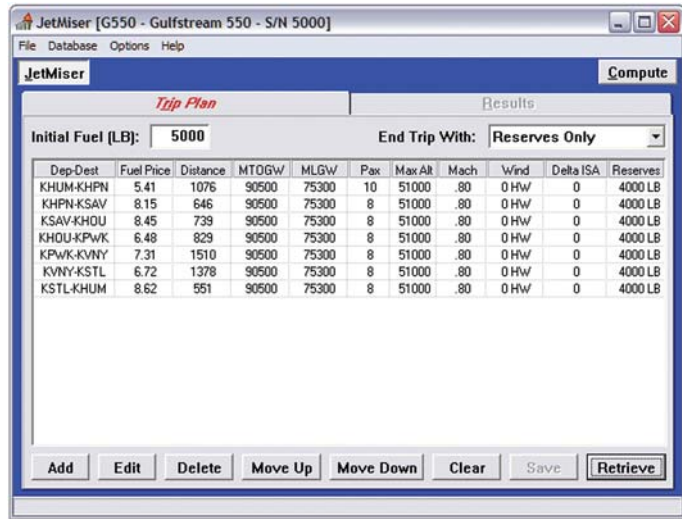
JetMiser [G550 - Gulfstream 550 - S/N 5000]

File Database Options Help

JetMiser

Compute

Trip Plan

Results

Initial Fuel (LB): 5000

End Trip With: Reserves Only

| Dep-Dest | Fuel Price | Distance | MTOGW | MLGW | Pax | Max Alt | Mach | Wind | Delta ISA | Reserves |
|---|---|---|---|---|---|---|---|---|---|---|
| KHUM-KHPN | 5.41 | 1076 | 90500 | 75300 | 10 | 51000 | .80 | 0 HW | 0 | 4000 LB |
| KHPN-KSAV | 8.15 | 646 | 90500 | 75300 | 8 | 51000 | .80 | 0 HW | 0 | 4000 LB |
| KSAV-KHOU | 8.45 | 739 | 90500 | 75300 | 8 | 51000 | .80 | 0 HW | 0 | 4000 LB |
| KHOU-KPWK | 6.48 | 829 | 90500 | 75300 | 8 | 51000 | .80 | 0 HW | 0 | 4000 LB |
| KPWK-KVNY | 7.31 | 1510 | 90500 | 75300 | 8 | 51000 | .80 | 0 HW | 0 | 4000 LB |
| KVNY-KSTL | 6.72 | 1378 | 90500 | 75300 | 8 | 51000 | .80 | 0 HW | 0 | 4000 LB |
| KSTL-KHUM | 8.62 | 551 | 90500 | 75300 | 8 | 51000 | .80 | 0 HW | 0 | 4000 LB |

Add Edit Delete Move Up Move Down Clear Save Retrieve